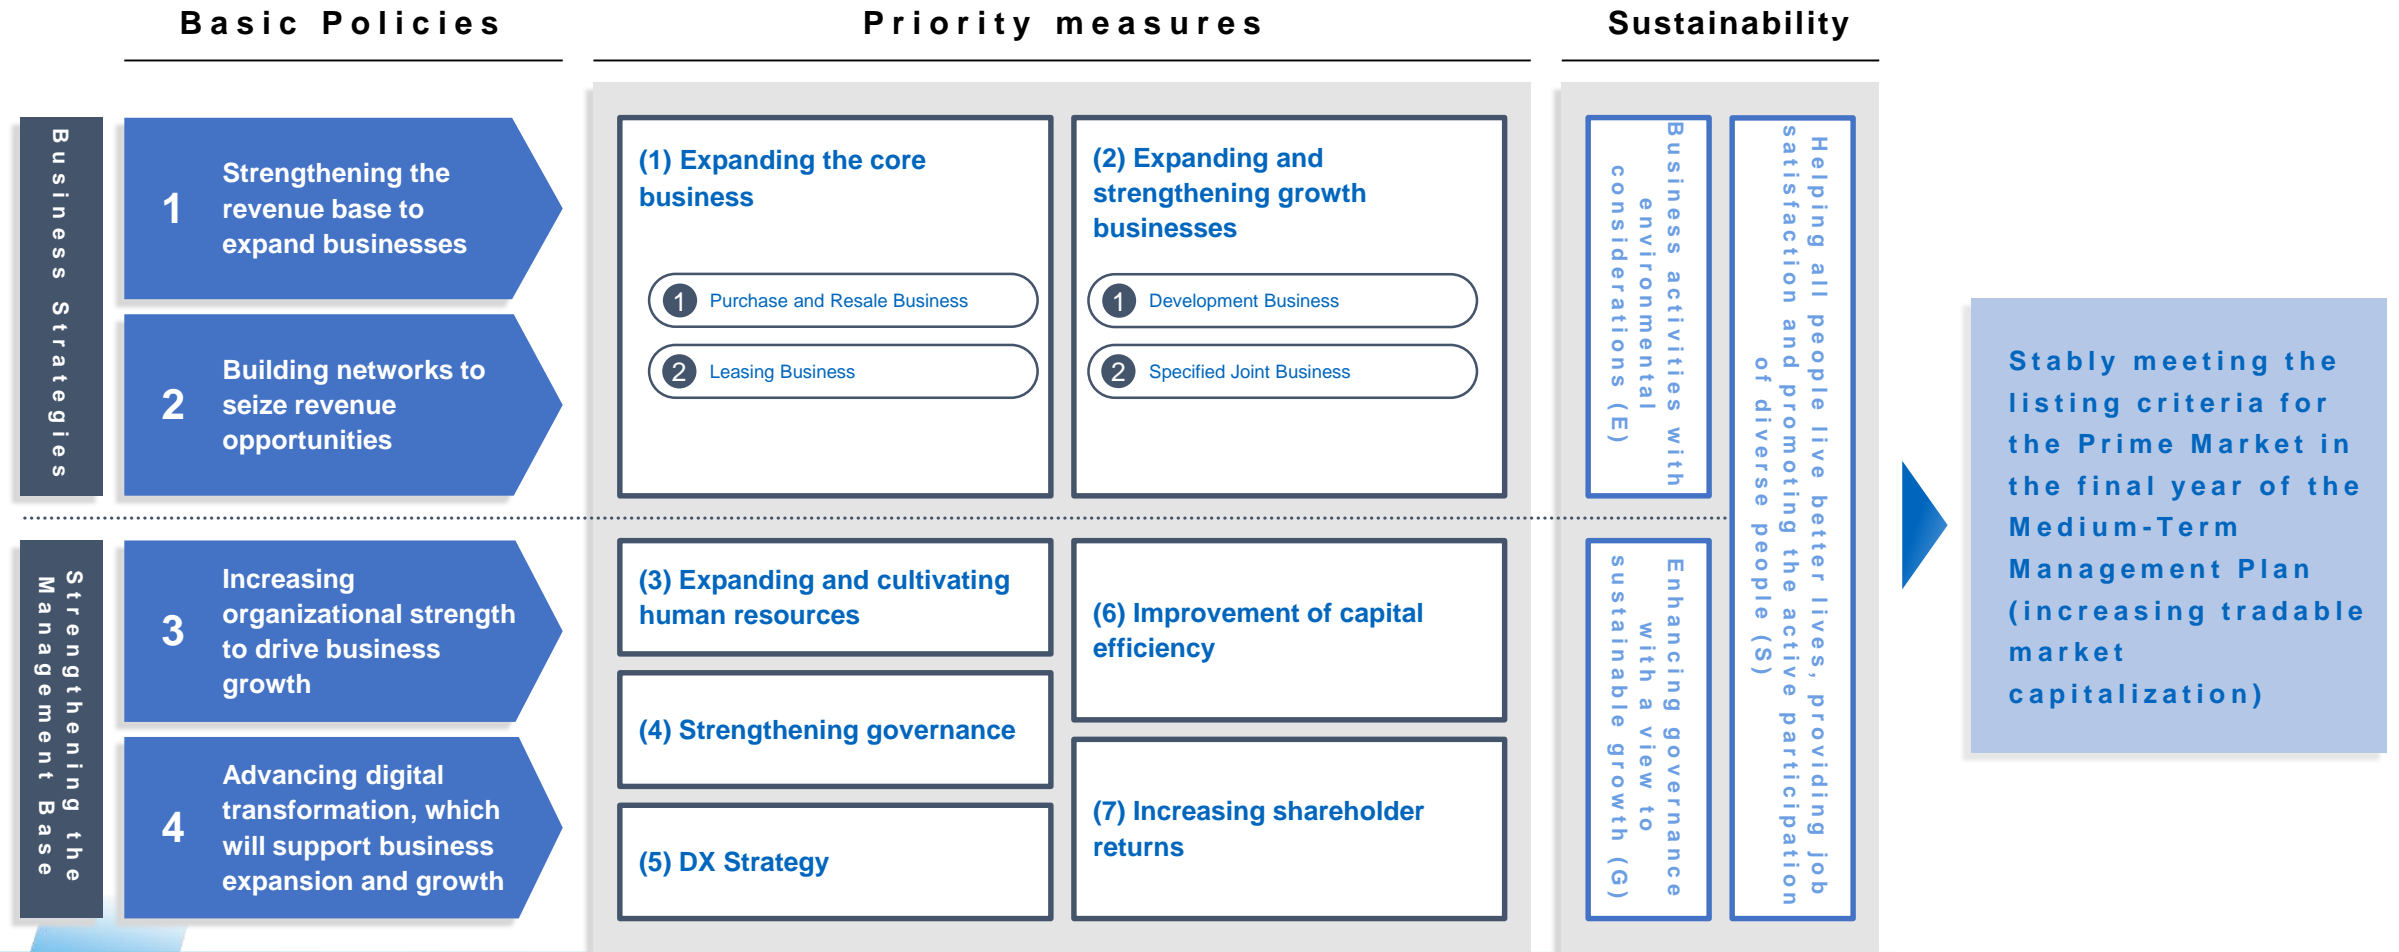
Basic Policies

Priority measures

Sustainability

Business Strategies

1 Strengthening the revenue base to expand businesses

2 Building networks to seize revenue opportunities

Strengthening the Management Base

3 Increasing organizational strength to drive business growth

4 Advancing digital transformation, which will support business expansion and growth

(1) Expanding the core business

1 Purchase and Resale Business

2 Leasing Business

(2) Expanding and strengthening growth businesses

1 Development Business

2 Specified Joint Business

(3) Expanding and cultivating human resources

(4) Strengthening governance

(5) DX Strategy

(6) Improvement of capital efficiency

(7) Increasing shareholder returns

Business activities with environmental considerations (E)

Helping all people live better lives, providing job satisfaction and promoting the active participation of diverse people (S)

Enhancing governance with a view to sustainable growth (G)

Stably meeting the listing criteria for the Prime Market in the final year of the Medium-Term Management Plan (increasing tradable market capitalization)